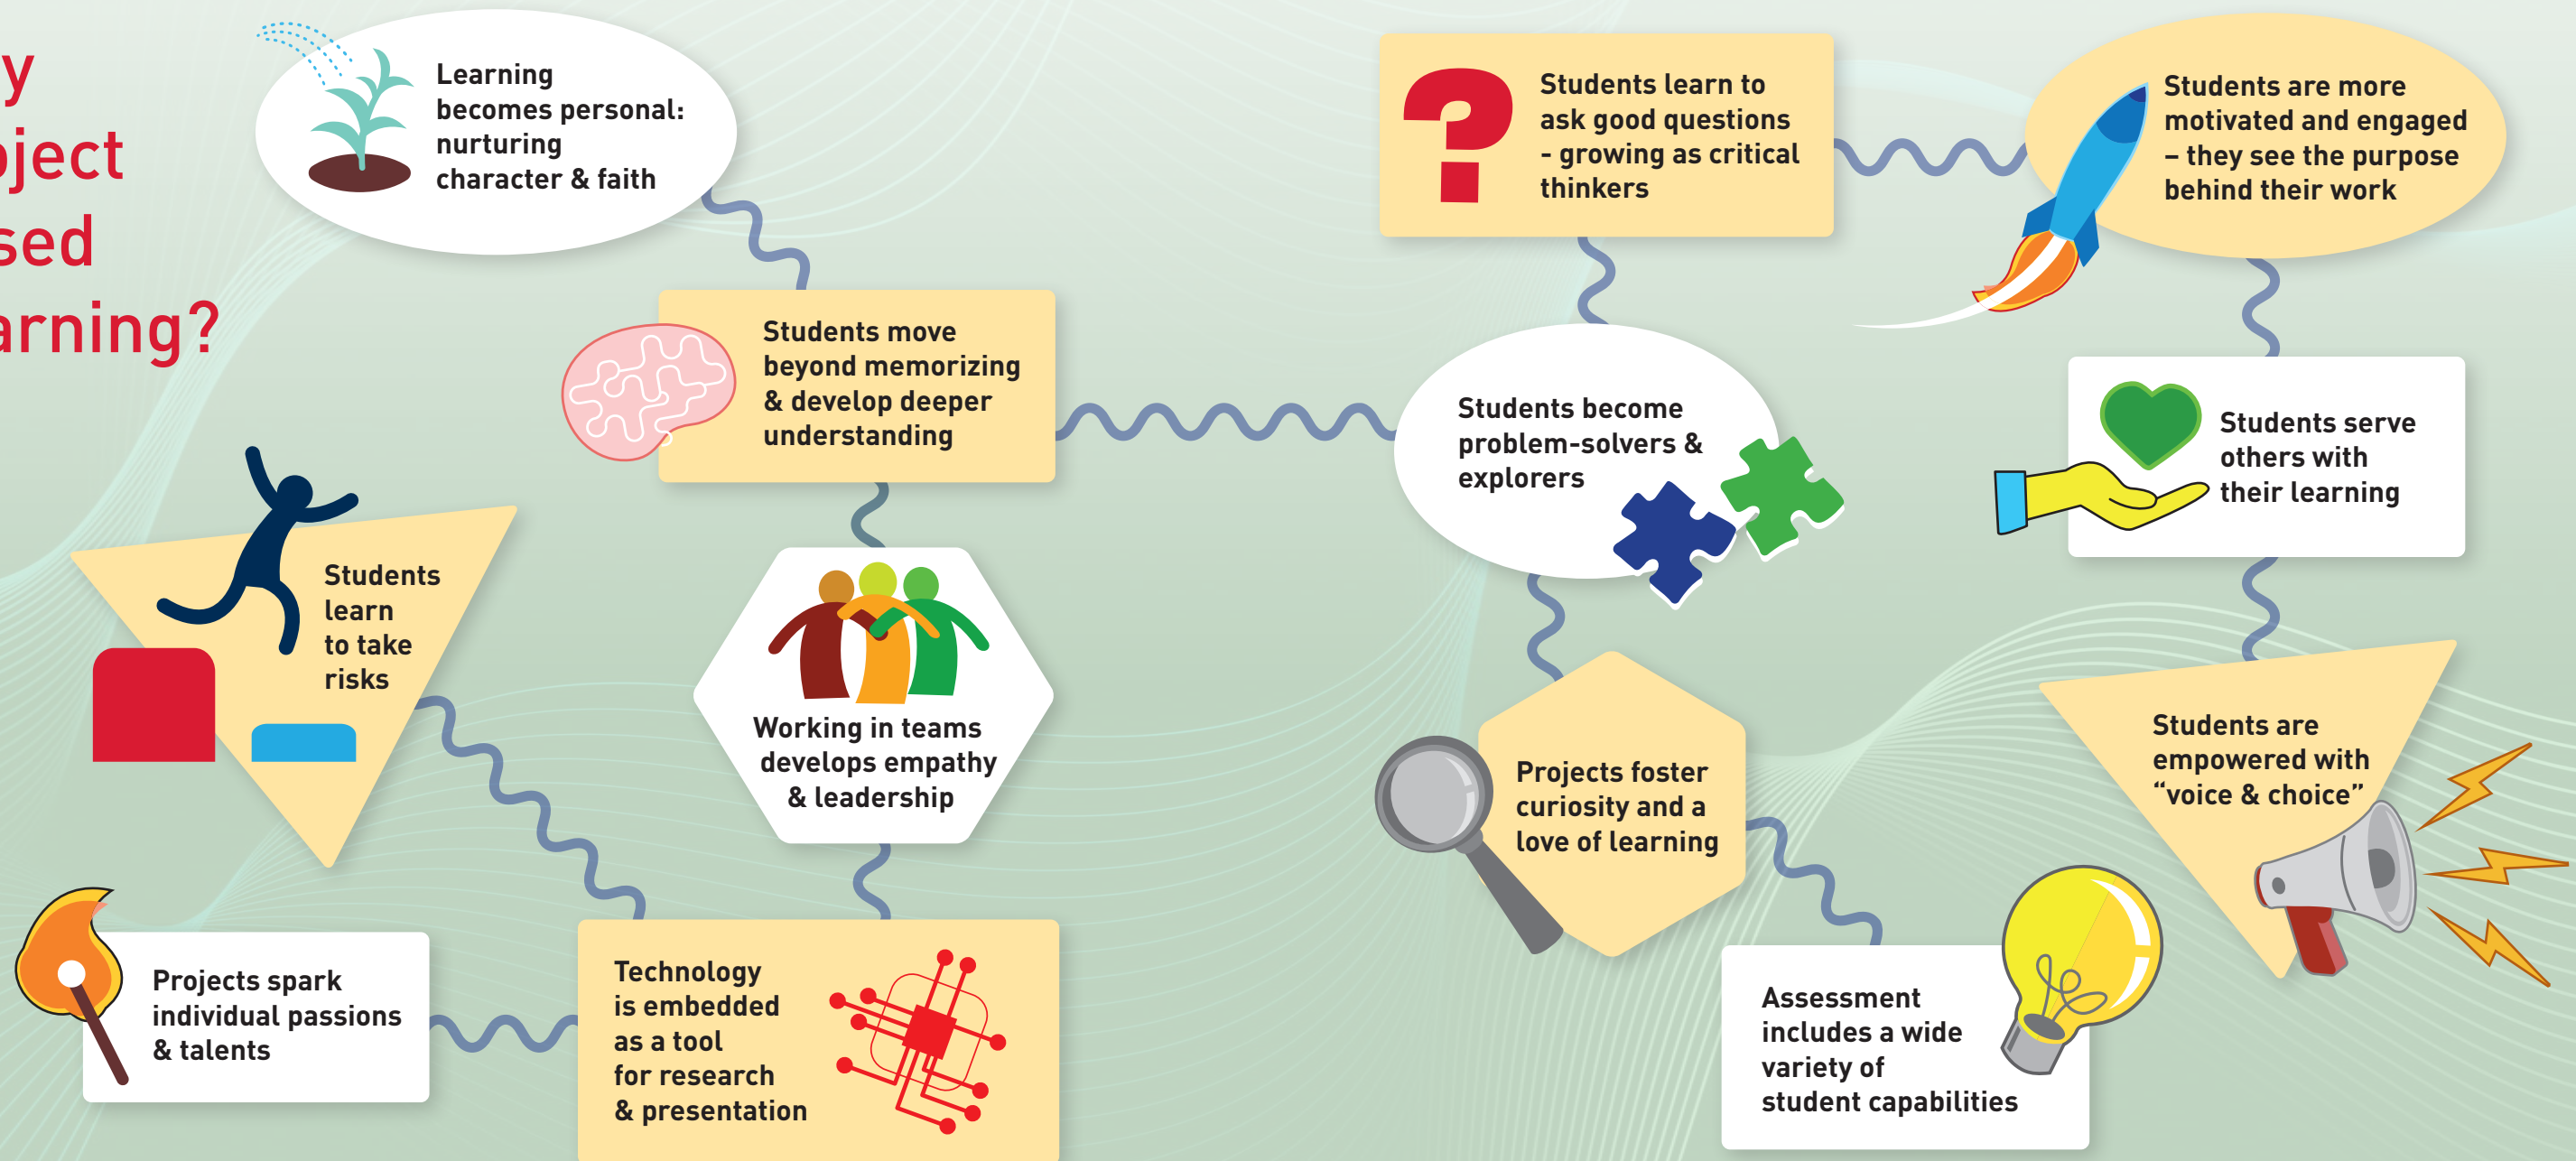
y
ject
sed
arning?

Learning becomes personal: nurturing character & faith

Students move beyond memorizing & develop deeper understanding

Students learn to take risks

Working in teams develops empathy & leadership

Projects spark individual passions & talents

Technology is embedded as a tool for research & presentation

Students learn to ask good questions - growing as critical thinkers

Students are more motivated and engaged – they see the purpose behind their work

Students become problem-solvers & explorers

Students serve others with their learning

Projects foster curiosity and a love of learning

Students are empowered with “voice & choice”

Assessment includes a wide variety of student capabilities